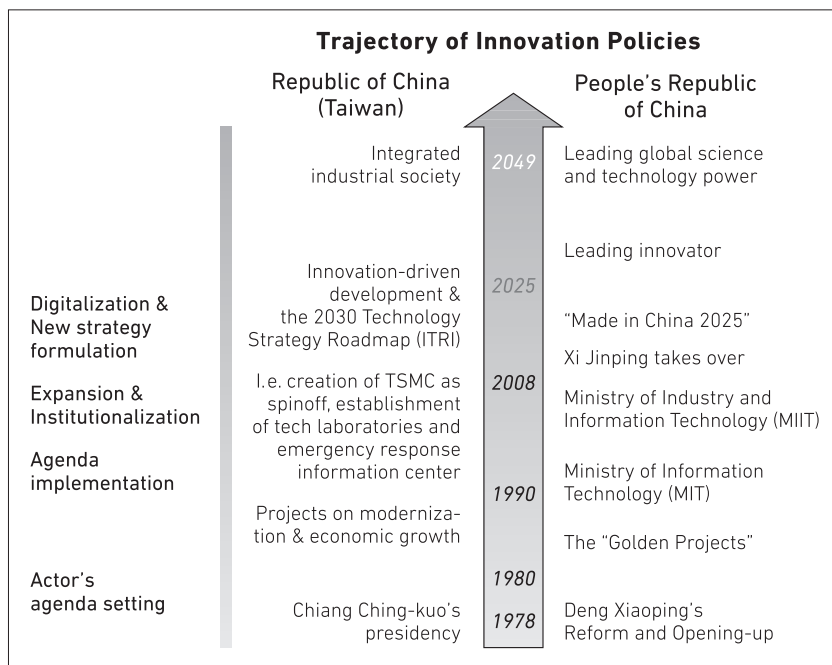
Trajectory of Innovation Policies

Republic of China (Taiwan)

People's Republic of China

Integrated industrial society

2049

Leading global science and technology power

Leading innovator

Digitalization & New strategy formulation

Innovation-driven development & the 2030 Technology Strategy Roadmap (ITRI)

2025

"Made in China 2025"

Xi Jinping takes over

Expansion & Institutionalization

I.e. creation of TSMC as spinoff, establishment of tech laboratories and emergency response information center

2008

Ministry of Industry and Information Technology (MIIT)

Agenda implementation

1990

Ministry of Information Technology (MIT)

Projects on modernization & economic growth

The "Golden Projects"

Actor's agenda setting

1980

Chiang Ching-kuo's presidency

1978

Deng Xiaoping's Reform and Opening-up